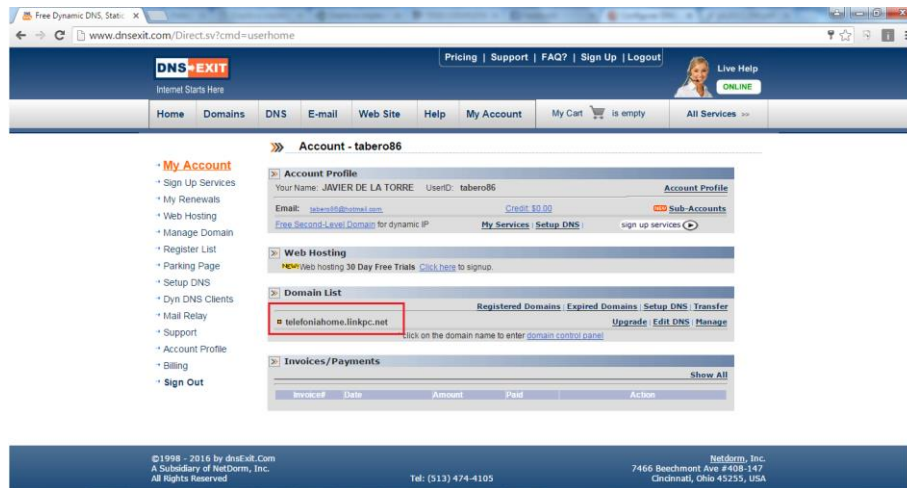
Free Dynamic DNS, Static ×

www.dnsexit.com/Direct.sv?cmd=userhome

DNS EXIT
Internet Starts Here

Pricing | Support | FAQ? | Sign Up | Logout

Live Help
ONLINE

Home | Domains | DNS | E-mail | Web Site | Help | My Account | My Cart is empty | All Services >>

Account - tabero86

· My Account
· Sign Up Services
· My Renewals
· Web Hosting
· Manage Domain
· Register List
· Parking Page
· Setup DNS
· Dyn DNS Clients
· Mail Relay
· Support
· Account Profile
· Billing
· Sign Out

Account Profile
Your Name: JAVIER DE LA TORRE UserID: tabero86
Account Profile
Email: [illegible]@hotmail.com
Credit: $0.00
NEW Sub-Accounts
Free Second-Level Domain for dynamic IP
My Services | Setup DNS
sign up services

Web Hosting
NEW Web hosting 30 Day Free Trials Click here to signup.

Domain List
Registered Domains | Expired Domains | Setup DNS | Transfer
telefoniahome.linkpc.net
Upgrade | Edit DNS | Manage
Click on the domain name to enter domain control panel

Invoices/Payments
Show All
| Invoice# | Date | Amount | Paid | Action |
|---|---|---|---|---|

©1998 - 2016 by dnsExit.Com
A Subsidiary of NetDorm, Inc.
All Rights Reserved

Tel: (513) 474-4105

Netdorm, Inc.
7466 Beechmont Ave #408-147
Cincinnati, Ohio 45255, USA